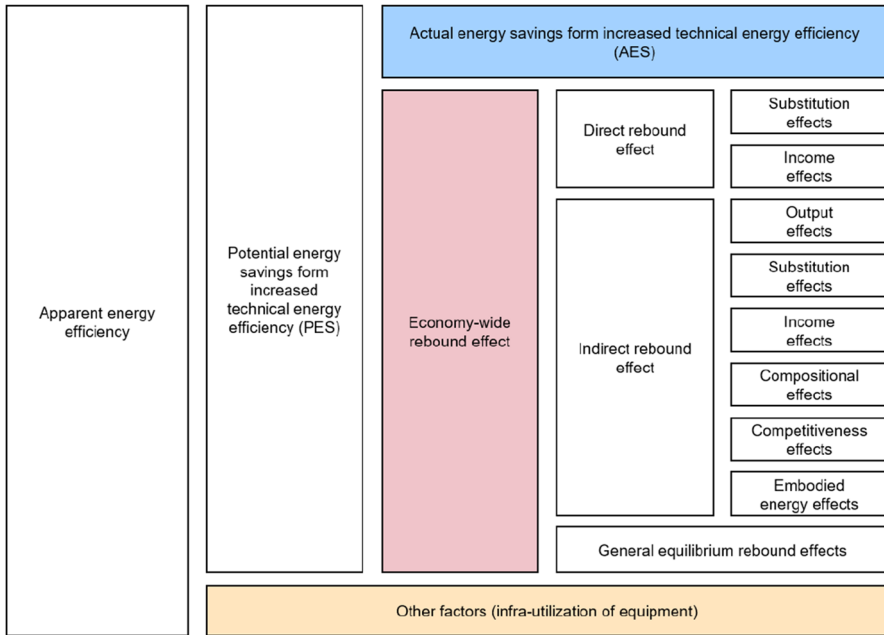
Apparent energy efficiency

Potential energy savings form increased technical energy efficiency (PES)

Actual energy savings form increased technical energy efficiency (AES)

Economy-wide rebound effect

Direct rebound effect

Substitution effects

Income effects

Indirect rebound effect

Output effects

Substitution effects

Income effects

Compositional effects

Competitiveness effects

Embodied energy effects

General equilibrium rebound effects

Other factors (infra-utilization of equipment)